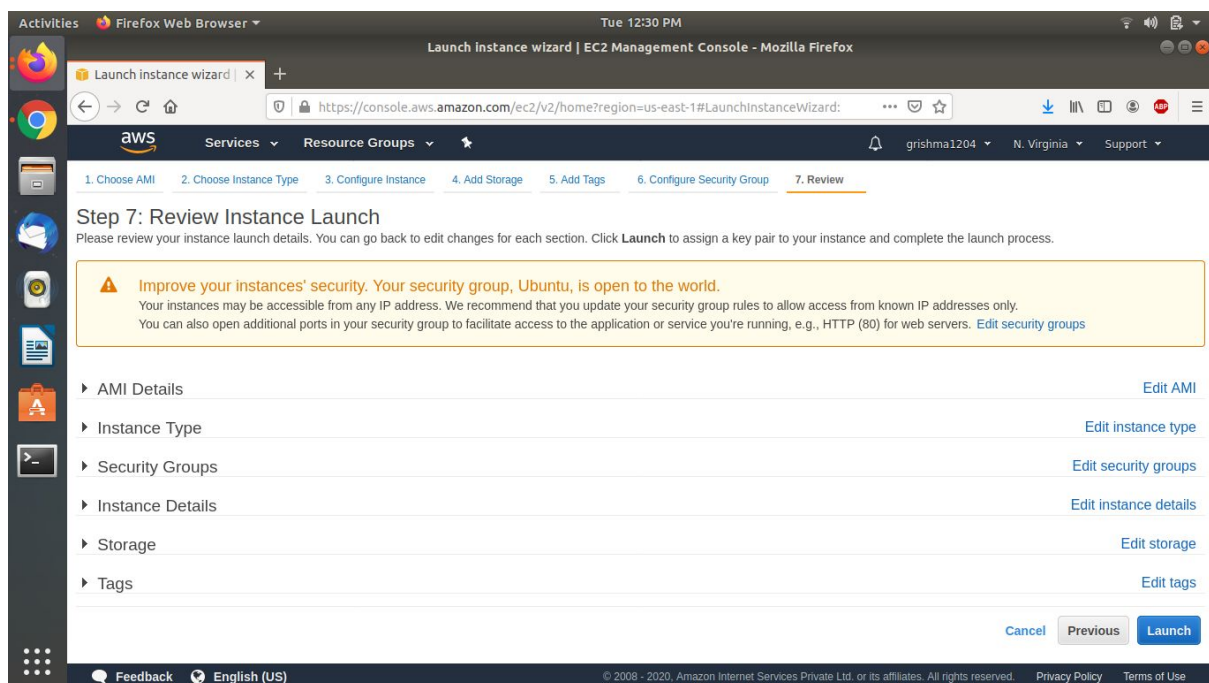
Activities Firefox Web Browser ▾ Tue 12:30 PM

Launch instance wizard | EC2 Management Console - Mozilla Firefox

Launch instance wizard | ×

https://console.aws.amazon.com/ec2/v2/home?region=us-east-1#LaunchInstanceWizard:

aws Services ▾ Resource Groups ▾ grishma1204 ▾ N. Virginia ▾ Support ▾

1. Choose AMI 2. Choose Instance Type 3. Configure Instance 4. Add Storage 5. Add Tags 6. Configure Security Group 7. Review

Step 7: Review Instance Launch

Please review your instance launch details. You can go back to edit changes for each section. Click **Launch** to assign a key pair to your instance and complete the launch process.

Improve your instances' security. Your security group, Ubuntu, is open to the world.

Your instances may be accessible from any IP address. We recommend that you update your security group rules to allow access from known IP addresses only.

You can also open additional ports in your security group to facilitate access to the application or service you're running, e.g., HTTP (80) for web servers. Edit security groups

▸ AMI Details Edit AMI

▸ Instance Type Edit instance type

▸ Security Groups Edit security groups

▸ Instance Details Edit instance details

▸ Storage Edit storage

▸ Tags Edit tags

Cancel Previous Launch

Feedback English (US) © 2008 - 2020, Amazon Internet Services Private Ltd. or its affiliates. All rights reserved. Privacy Policy Terms of Use